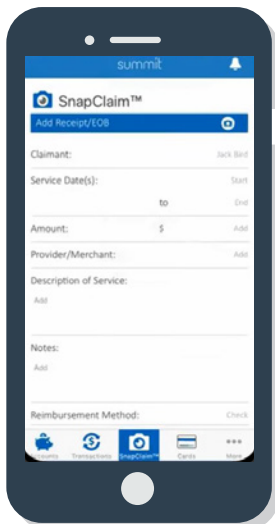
summit

SnapClaim™

Add Receipt/EOB

Claimant: Jack Bed

Service Date(s): Start

to End

Amount: $ Add

Provider/Merchant: Add

Description of Service:

Add

Notes:

Add

Reimbursement Method: Check

Accounts Transactions SnapClaim™ Cards More